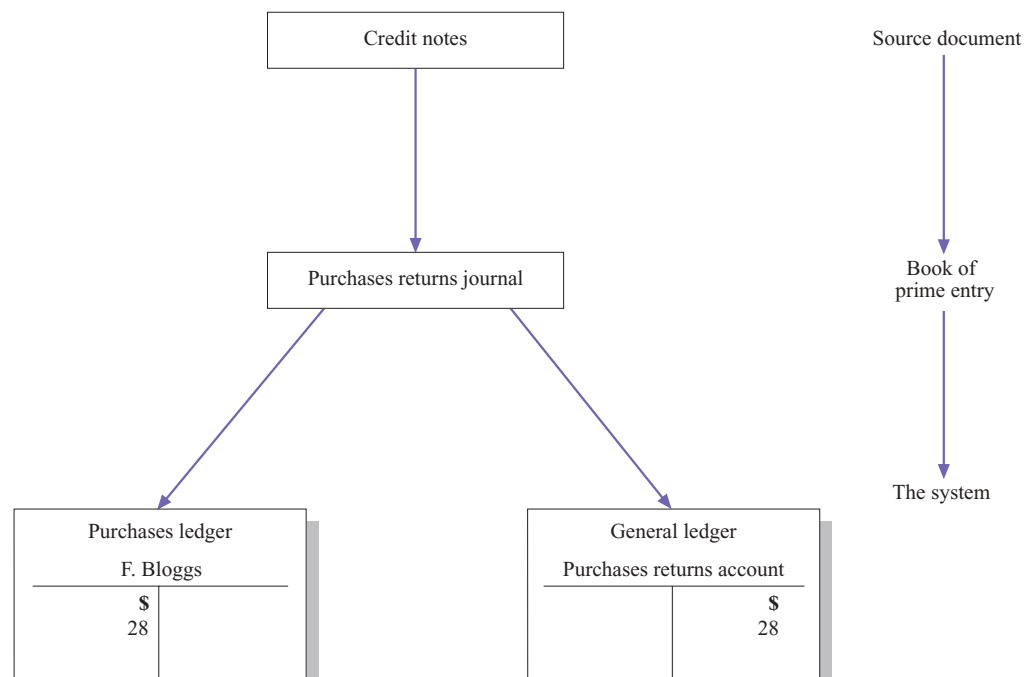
Credit notes

Purchases returns journal

Purchases ledger

F. Bloggs

| $ | |
|---|---|
| 28 | |

General ledger

Purchases returns account

| | $ |
|---|---|
| | 28 |

Source document

Book of prime entry

The system